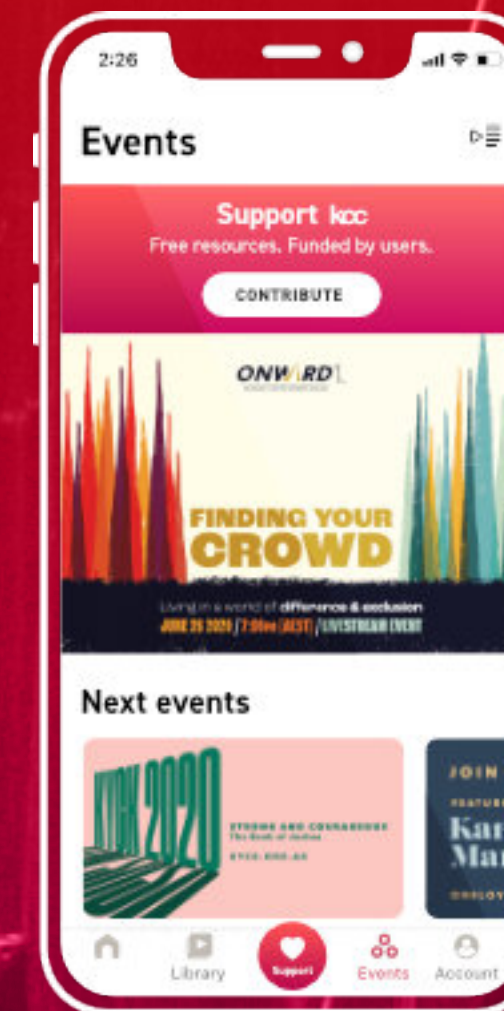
2:26

Events

Support kcc
Free resources. Funded by users.

CONTRIBUTE

ONWARD

FINDING YOUR CROWD

Living in a world of difference & exclusion
JUNE 26 2020 | 7:00pm (AEST) | LIVESTREAM EVENT

Next events

KYCK 2020

STRONG AND COURAGEOUS
The Book of Joshua

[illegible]

JOIN

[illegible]

Kar
Ma

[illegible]

Library

Support

Events

Account